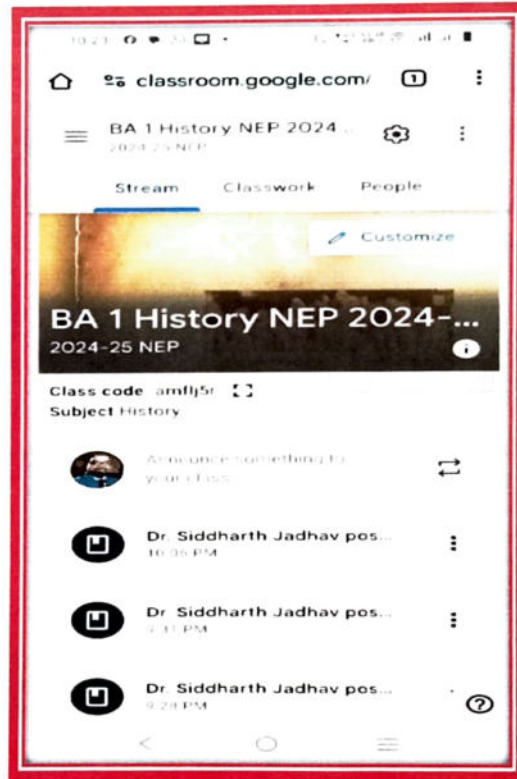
10:23

classroom.google.com/

1

BA 1 History NEP 2024...

2024-25 NEP

Stream

Classwork

People

Customize

BA 1 History NEP 2024-...

2024-25 NEP

Class code amflj5r

Subject History

Announce something to your class

Dr. Siddharth Jadhav pos...

10:05 PM

Dr. Siddharth Jadhav pos...

9:31 PM

Dr. Siddharth Jadhav pos...

9:28 PM